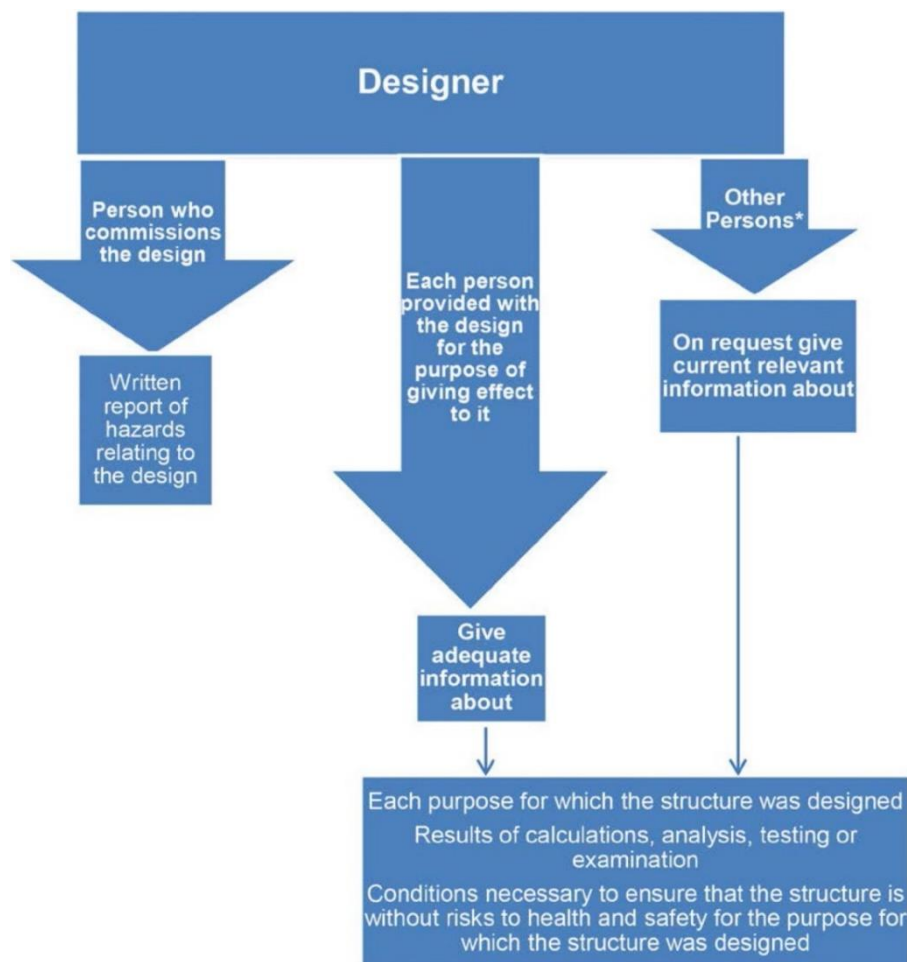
Designer

Person who commissions the design

Written report of hazards relating to the design

Each person provided with the design for the purpose of giving effect to it

Give adequate information about

Other Persons*

On request give current relevant information about

Each purpose for which the structure was designed

Results of calculations, analysis, testing or examination

Conditions necessary to ensure that the structure is without risks to health and safety for the purpose for which the structure was designed